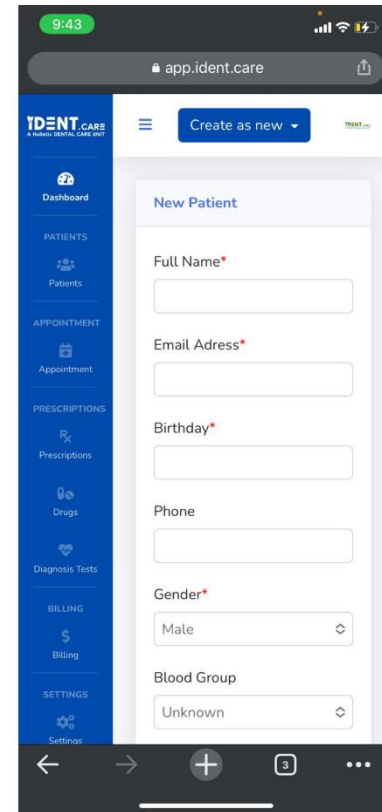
9:43

app.ident.care

IDENT.CARE
A Holistic DENTAL CARE UNIT

Create as new

IDENT.CARE

Dashboard

PATIENTS

Patients

APPOINTMENT

Appointment

PRESCRIPTIONS

Prescriptions

Drugs

Diagnosis Tests

BILLING

$

Billing

SETTINGS

Settings

New Patient

Full Name*

Email Adress*

Birthday*

Phone

Gender*

Male

Blood Group

Unknown

3